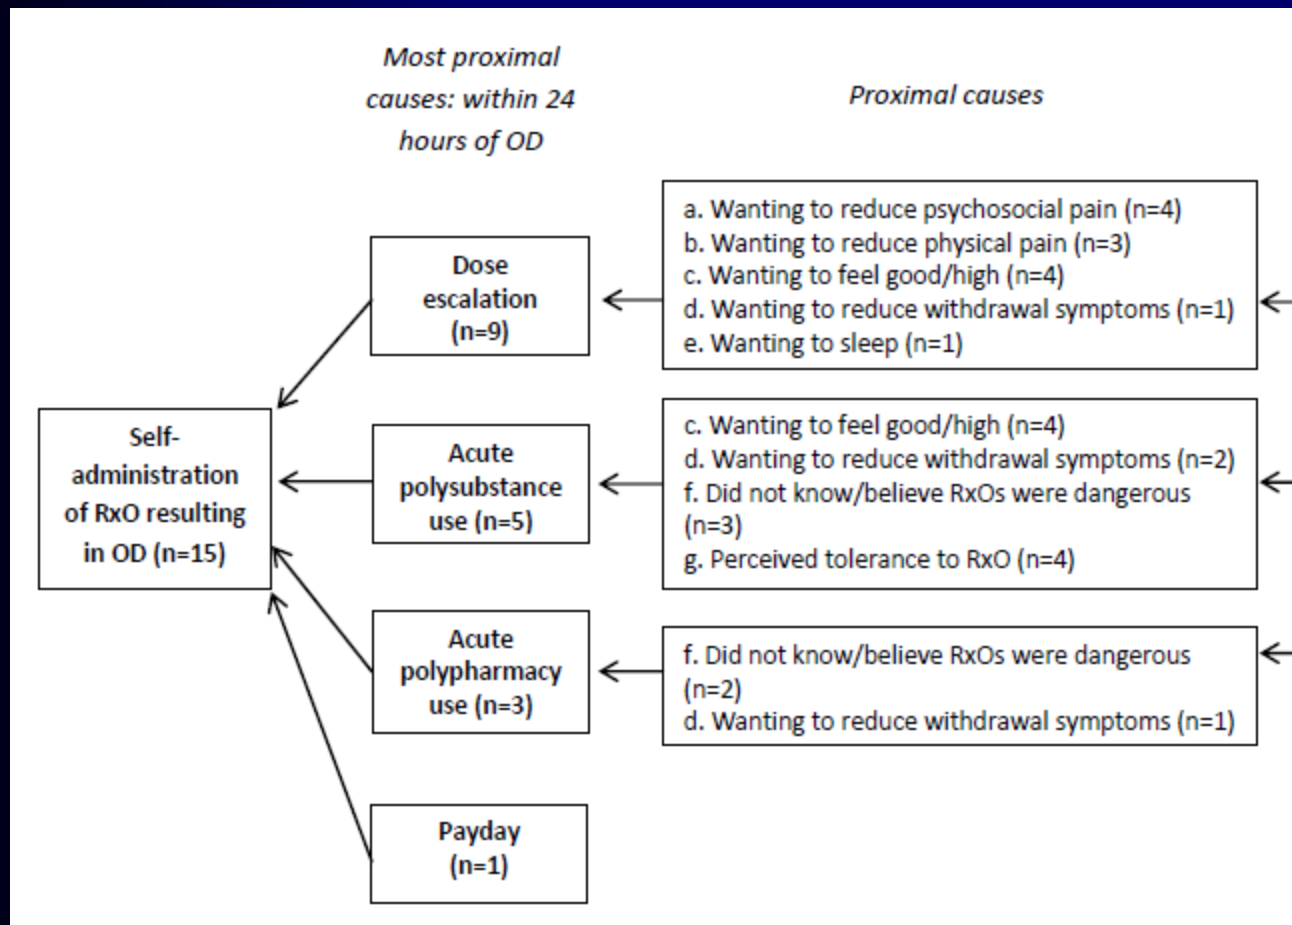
Most proximal causes: within 24 hours of OD

Proximal causes

Self-administration of RxO resulting in OD (n=15)

Dose escalation (n=9)

Acute polysubstance use (n=5)

Acute polypharmacy use (n=3)

Payday (n=1)

a. Wanting to reduce psychosocial pain (n=4)
b. Wanting to reduce physical pain (n=3)
c. Wanting to feel good/high (n=4)
d. Wanting to reduce withdrawal symptoms (n=1)
e. Wanting to sleep (n=1)

c. Wanting to feel good/high (n=4)
d. Wanting to reduce withdrawal symptoms (n=2)
f. Did not know/believe RxOs were dangerous (n=3)
g. Perceived tolerance to RxO (n=4)

f. Did not know/believe RxOs were dangerous (n=2)
d. Wanting to reduce withdrawal symptoms (n=1)